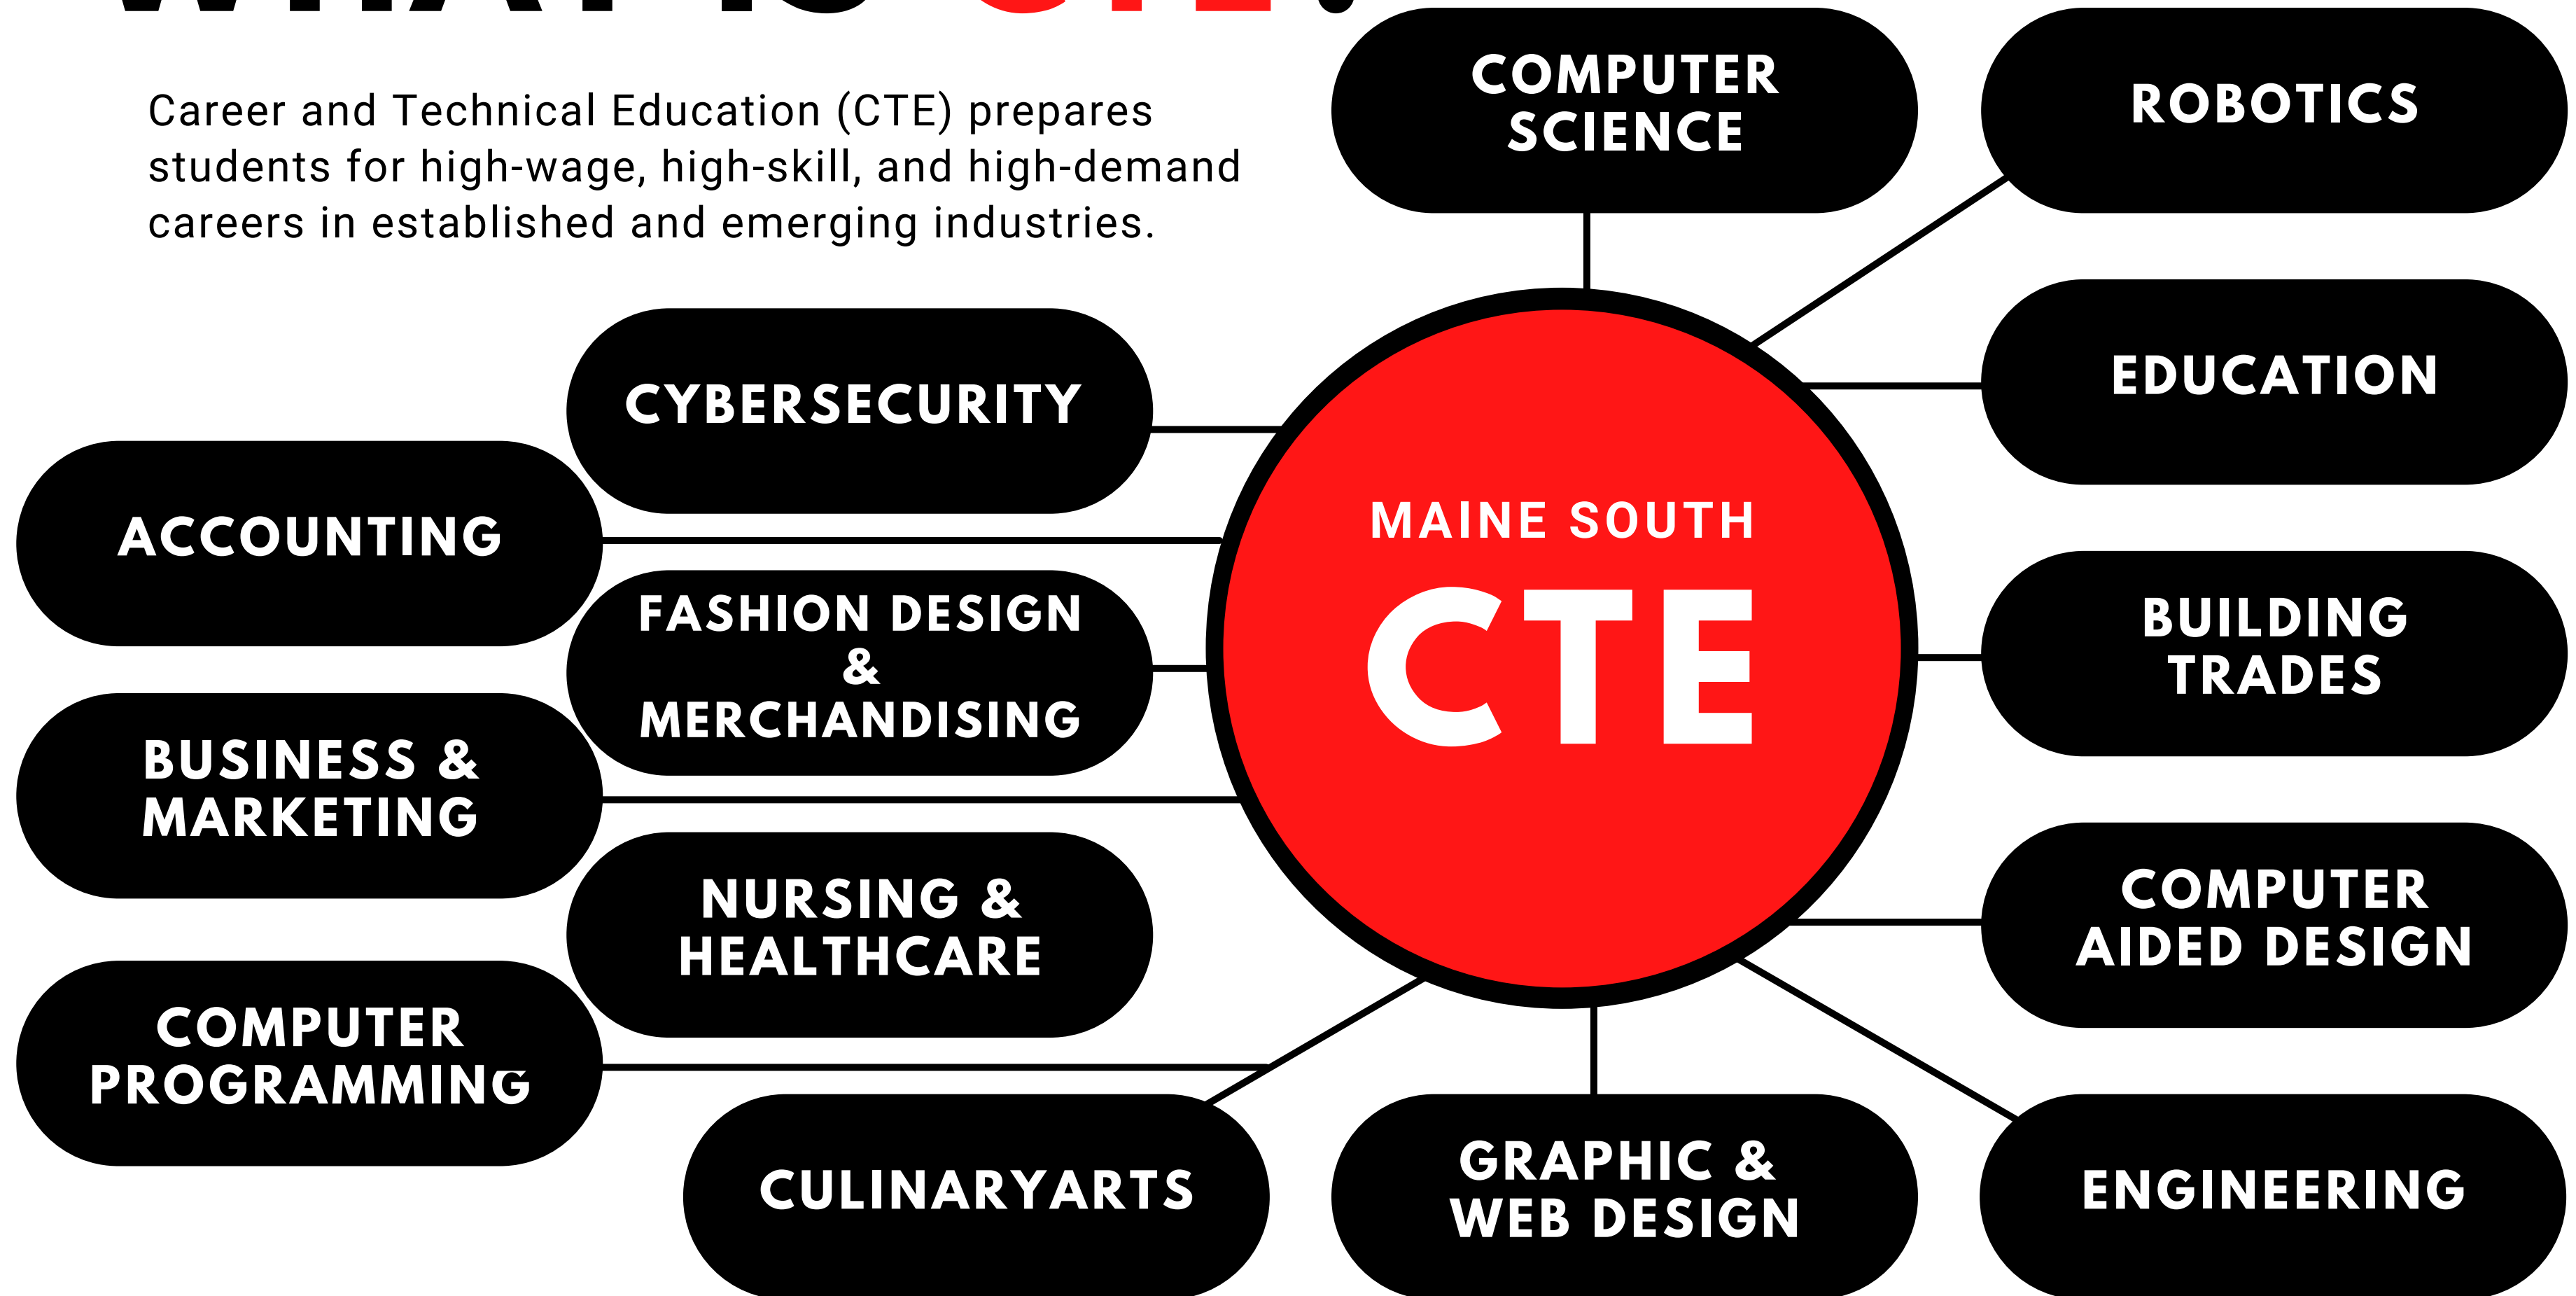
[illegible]

Career and Technical Education (CTE) prepares students for high-wage, high-skill, and high-demand careers in established and emerging industries.

COMPUTER SCIENCE

ROBOTICS

CYBERSECURITY

EDUCATION

ACCOUNTING

MAINE SOUTH

CTE

FASHION DESIGN & MERCHANDISING

BUILDING TRADES

BUSINESS & MARKETING

NURSING & HEALTHCARE

COMPUTER AIDED DESIGN

COMPUTER PROGRAMMING

CULINARYARTS

GRAPHIC & WEB DESIGN

ENGINEERING